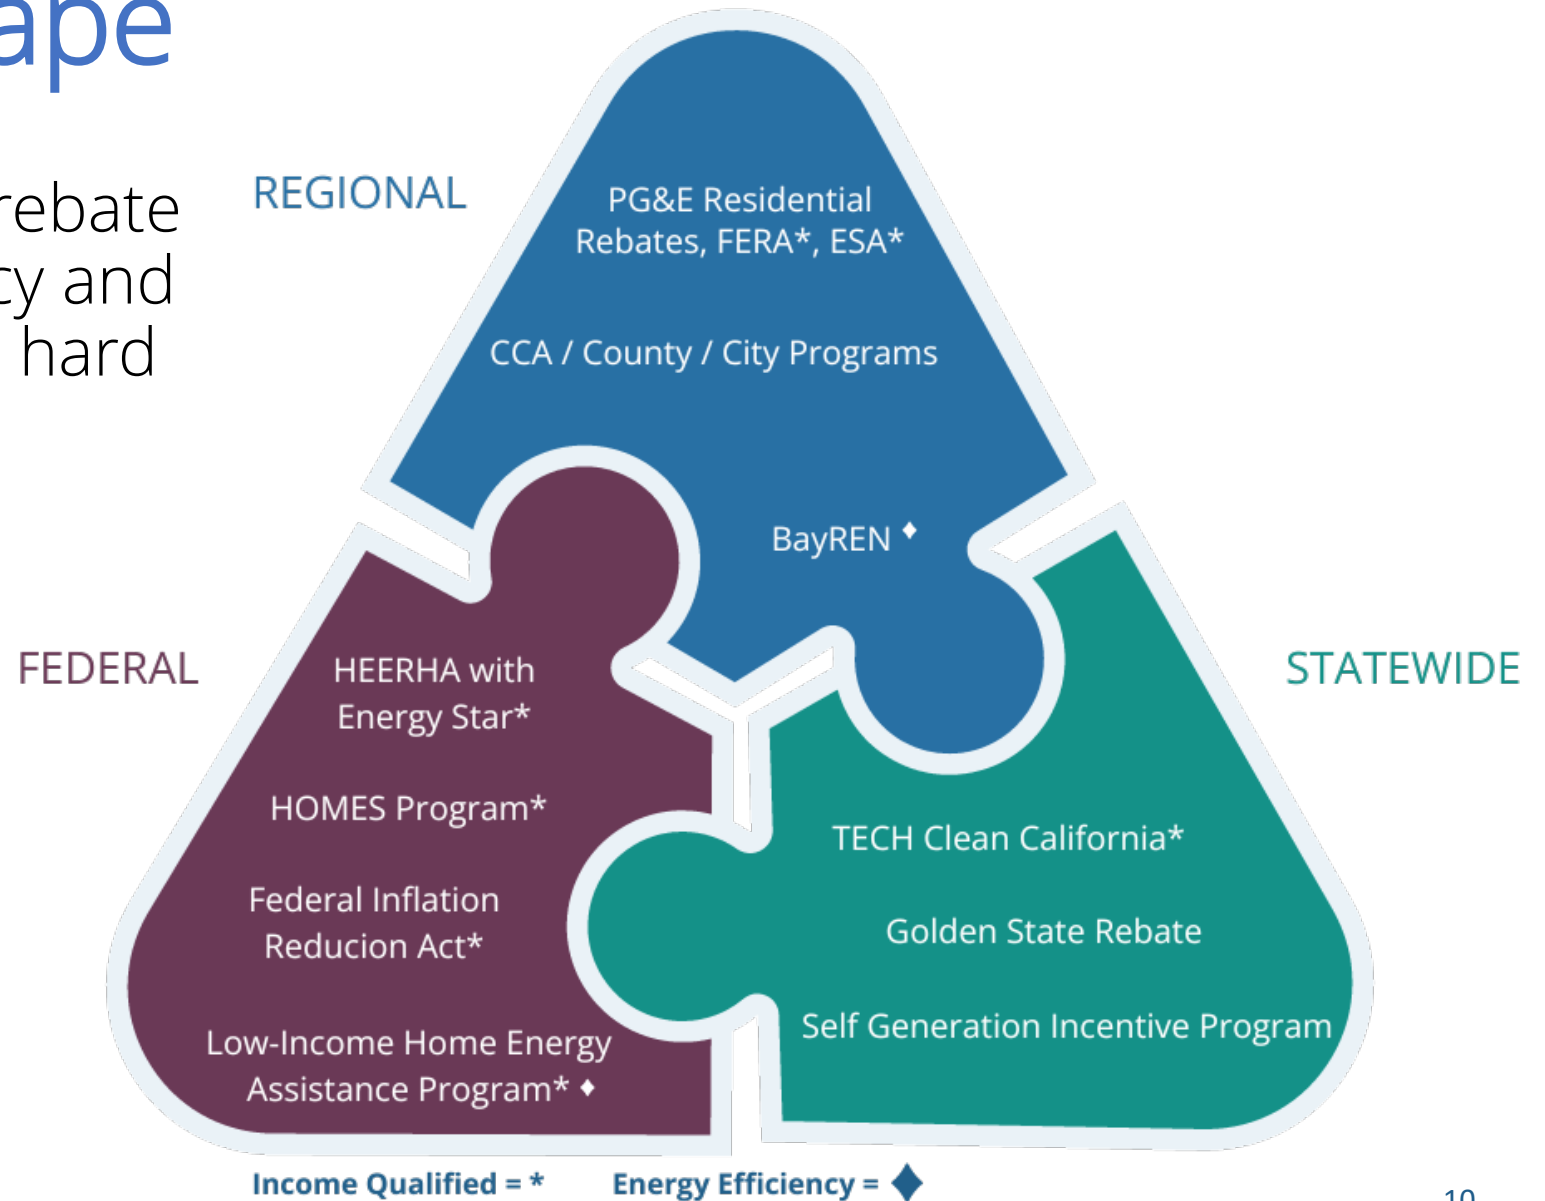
ape

rebate
cy and
hard

REGIONAL

PG&E Residential Rebates, FERA*, ESA*

CCA / County / City Programs

BayREN ♦

FEDERAL

HEERHA with Energy Star*

HOMES Program*

Federal Inflation Reducion Act*

Low-Income Home Energy Assistance Program* ♦

STATEWIDE

TECH Clean California*

Golden State Rebate

Self Generation Incentive Program

Income Qualified = *    Energy Efficiency = ♦

10